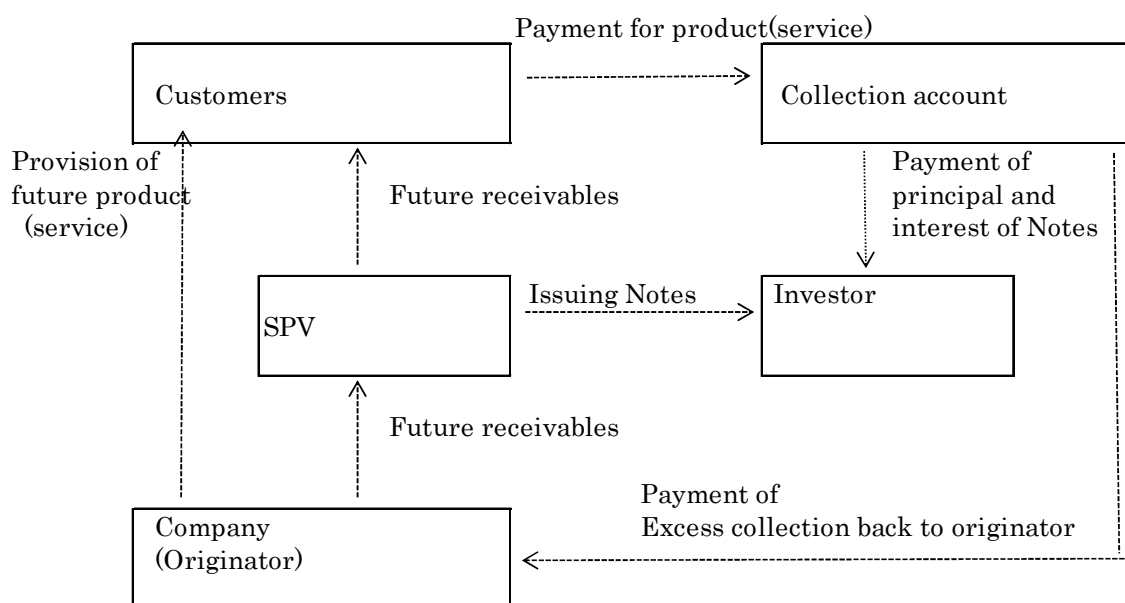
Payment for product(service)

Customers

Collection account

Provision of future product (service)

Future receivables

Payment of principal and interest of Notes

SPV

Issuing Notes

Investor

Future receivables

Payment of Excess collection back to originator

Company (Originator)